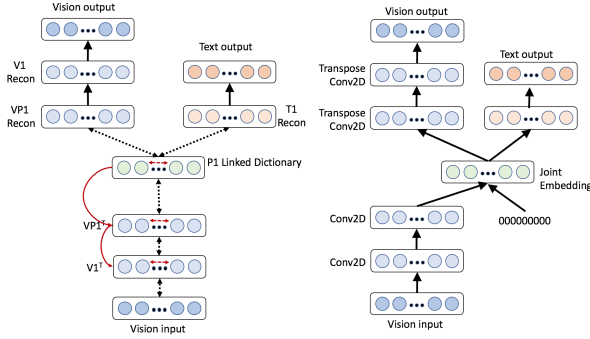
Vision output

V1 Recon

VP1 Recon

Text output

T1 Recon

P1 Linked Dictionary

$VP1^T$

$V1^T$

Vision input

Vision output

Transpose Conv2D

Transpose Conv2D

Text output

Joint Embedding

Conv2D

Conv2D

000000000

Vision input